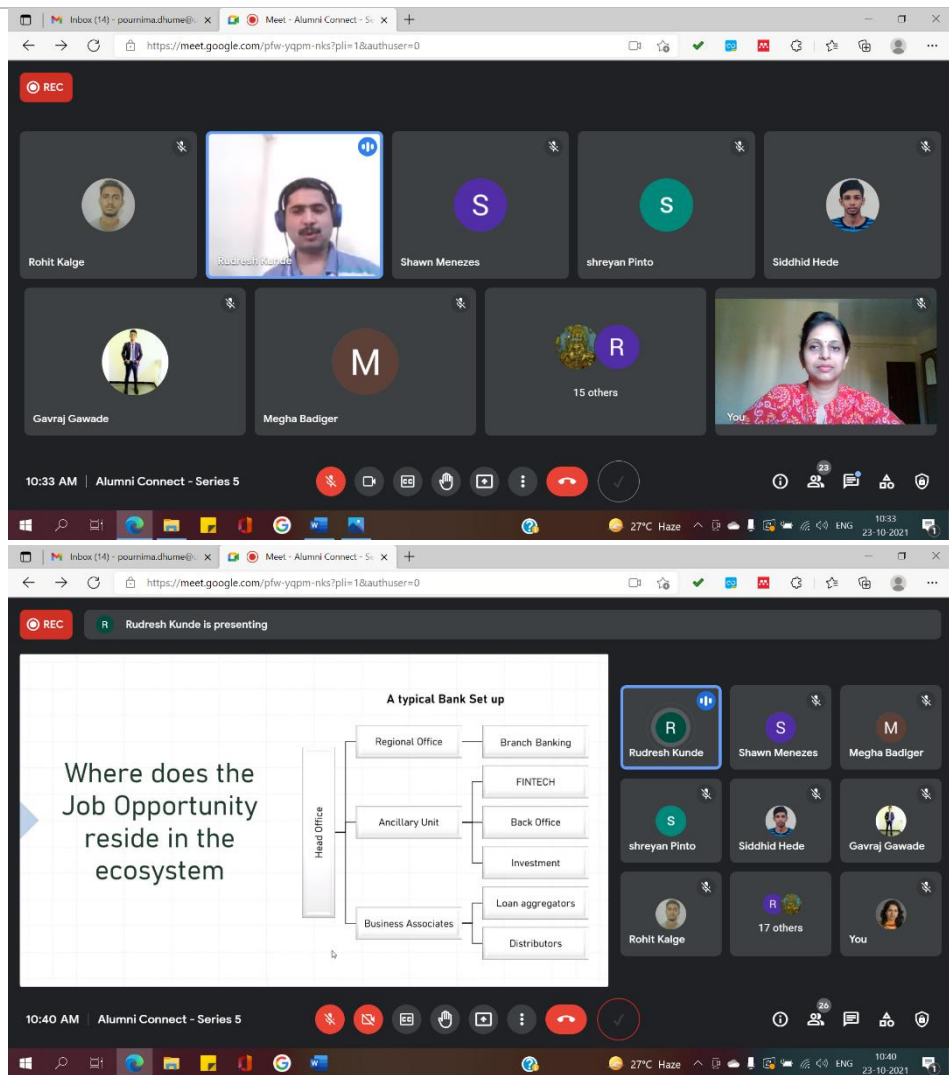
Inbox (14) - pournima.dhume@ ×
Meet - Alumni Connect - Se ×
https://meet.google.com/pfw-yqpm-nks?pli=1&authuser=0

REC

Rohit Kalge
Rudresh Kunde
S
Shawn Menezes
S
shreyan Pinto
Siddhid Hede
Gavraj Gawade
M
Megha Badiger
R
15 others
You

10:33 AM | Alumni Connect - Series 5

23

27°C Haze ENG 10:33 23-10-2021

Inbox (14) - pournima.dhume@ ×
Meet - Alumni Connect - Se ×
https://meet.google.com/pfw-yqpm-nks?pli=1&authuser=0

REC
R Rudresh Kunde is presenting

Where does the Job Opportunity reside in the ecosystem

A typical Bank Set up

| Head Office | | |
|---|---|---|
| | Regional Office | Branch Banking |
| | Ancillary Unit | FINTECH |
| | | Back Office |
| | | Investment |
| | Business Associates | Loan aggregators |
| | | Distributors |

R
Rudresh Kunde
S
Shawn Menezes
M
Megha Badiger
S
shreyan Pinto
Siddhid Hede
Gavraj Gawade
Rohit Kalge
R
17 others
You

10:40 AM | Alumni Connect - Series 5

26

27°C Haze ENG 10:40 23-10-2021